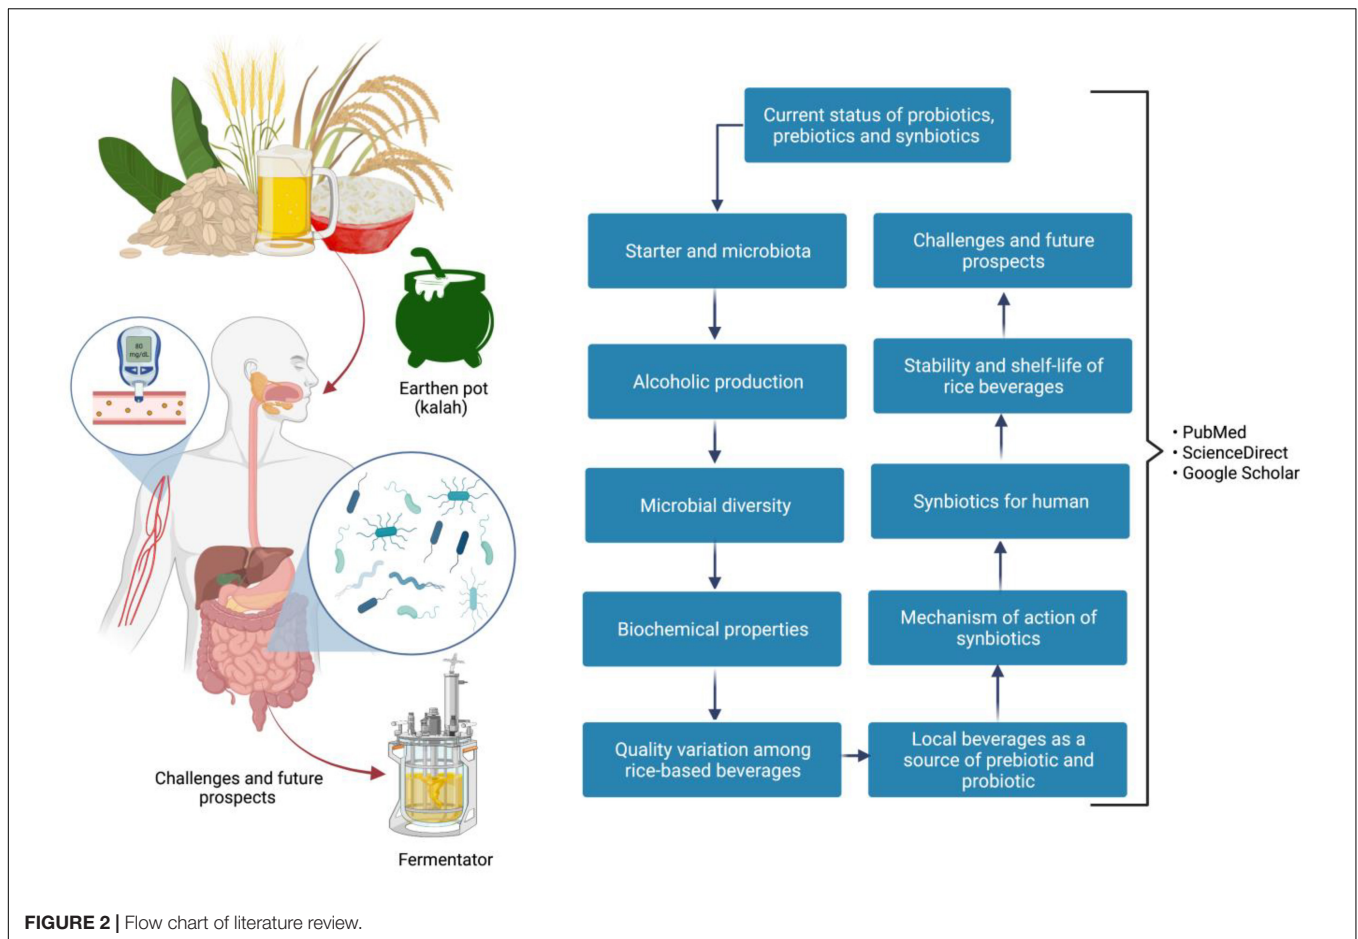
80 mg/dL

Earthen pot (kalah)

Challenges and future prospects

Fermentator

Current status of probiotics, prebiotics and synbiotics

Starter and microbiota

Alcoholic production

Microbial diversity

Biochemical properties

Quality variation among rice-based beverages

Local beverages as a source of prebiotic and probiotic

Mechanism of action of synbiotics

Synbiotics for human

Stability and shelf-life of rice beverages

Challenges and future prospects

• PubMed
• ScienceDirect
• Google Scholar

**FIGURE 2 |** Flow chart of literature review.